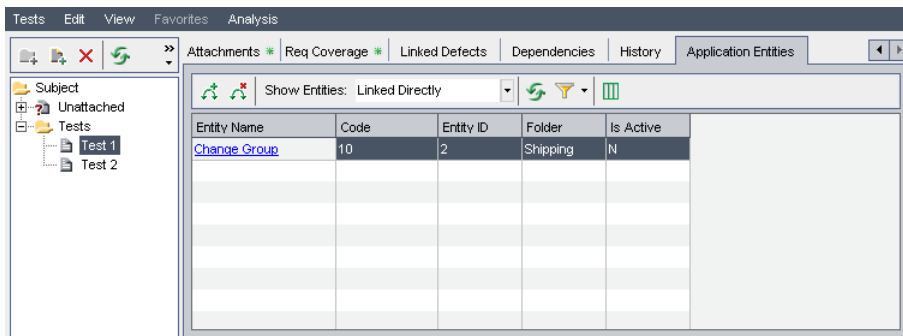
Tests Edit View Favorites Analysis

Attachments * Req Coverage * Linked Defects Dependencies History Application Entities

Subject
Unattached
Tests
Test 1
Test 2

Show Entities: Linked Directly

| Entity Name | Code | Entity ID | Folder | Is Active |
|---|---|---|---|---|
| Change Group | 10 | 2 | Shipping | N |